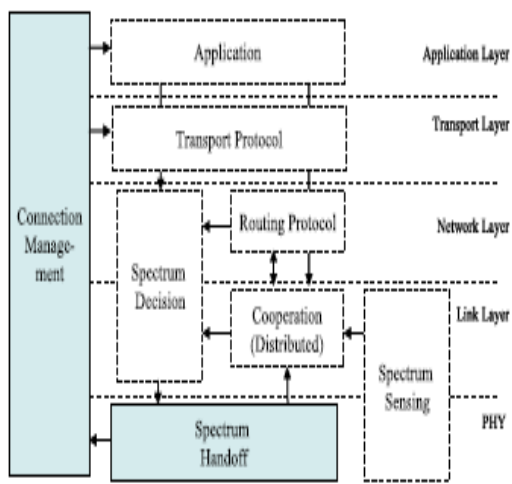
Connection Management

Application

Application Layer

Transport Protocol

Transport Layer

Routing Protocol

Network Layer

Spectrum Decision

Cooperation (Distributed)

Link Layer

Spectrum Sensing

PHY

Spectrum Handoff